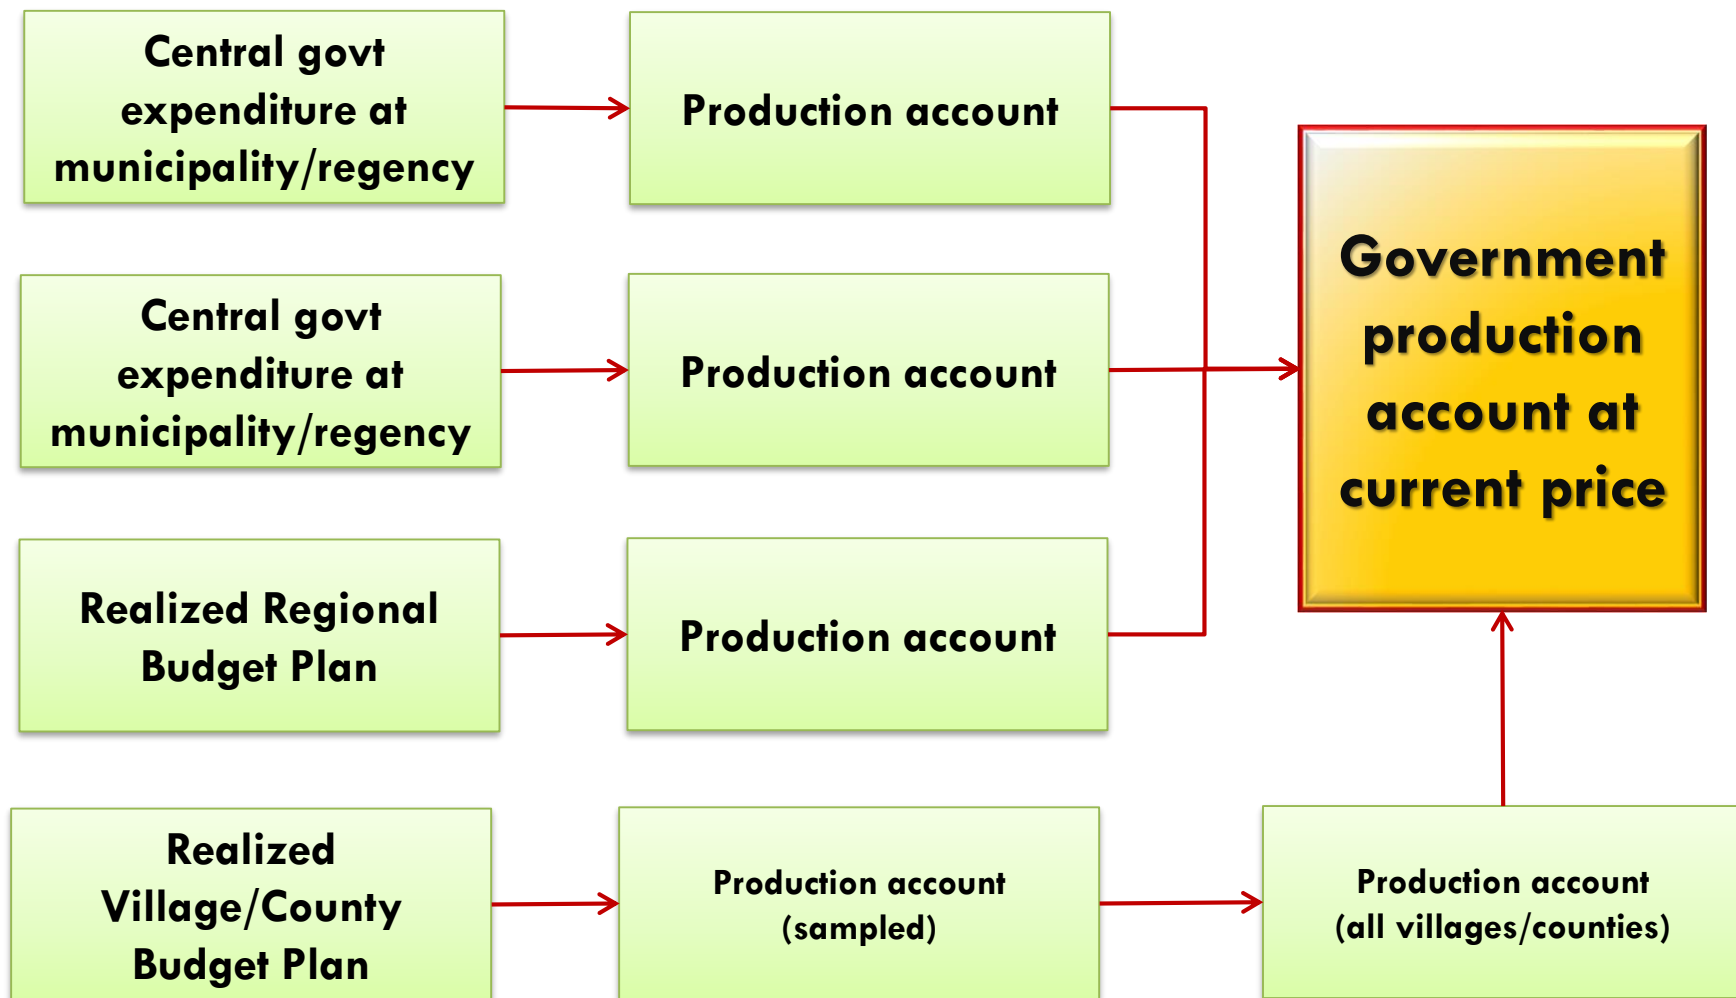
Central govt expenditure at municipality/regency

Production account

Central govt expenditure at municipality/regency

Production account

Realized Regional Budget Plan

Production account

Government production account at current price

Realized Village/County Budget Plan

Production account (sampled)

Production account (all villages/counties)